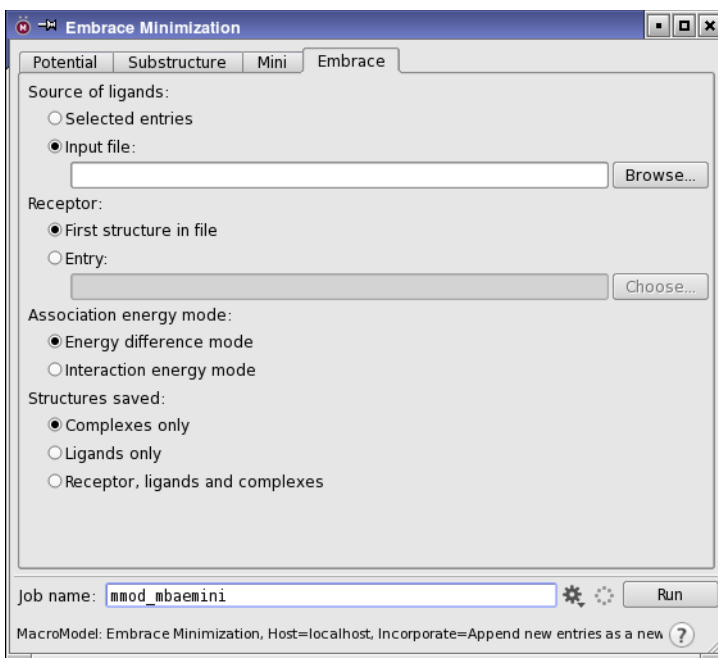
Embrace Minimization

Potential | Substructure | Mini | Embrace

Source of ligands:

Selected entries

Input file:

Browse...

Receptor:

First structure in file

Entry:

Choose...

Association energy mode:

Energy difference mode

Interaction energy mode

Structures saved:

Complexes only

Ligands only

Receptor, ligands and complexes

Job name: mmod_mbaemini

Run

MacroModel: Embrace Minimization, Host=localhost, Incorporate=Append new entries as a new

?